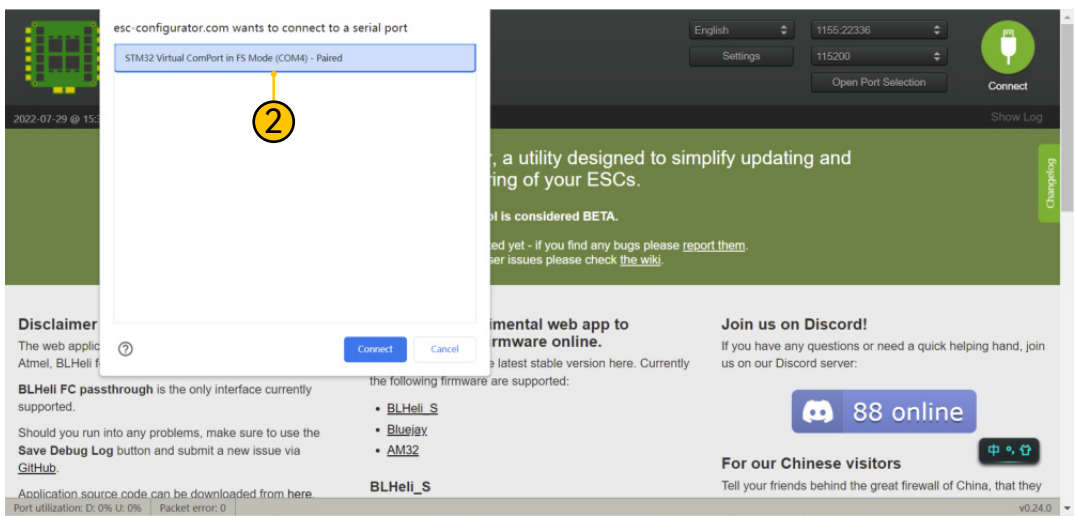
esc-configurator.com wants to connect to a serial port

STM32 Virtual ComPort in FS Mode (COM4) - Paired

2

Connect

Cancel

English

1155:22336

Settings

115200

Open Port Selection

Connect

2022-07-29 @ 15:3

Show Log

, a utility designed to simplify updating and ring of your ESCs.

l is considered BETA.

ed yet - if you find any bugs please report them. ser issues please check the wiki.

Changelog

Disclaimer

The web applic Atmel, BLHeli f

BLHeli FC passthrough is the only interface currently supported.

Should you run into any problems, make sure to use the Save Debug Log button and submit a new issue via GitHub.

Application source code can be downloaded from here.

imental web app to rmware online.

e latest stable version here. Currently the following firmware are supported:

- BLHeli_S
- Bluejay
- AM32

BLHeli_S

Join us on Discord!

If you have any questions or need a quick helping hand, join us on our Discord server:

88 online

For our Chinese visitors

Tell your friends behind the great firewall of China, that they

Port utilization: D: 0% U: 0% | Packet error: 0

v0.24.0